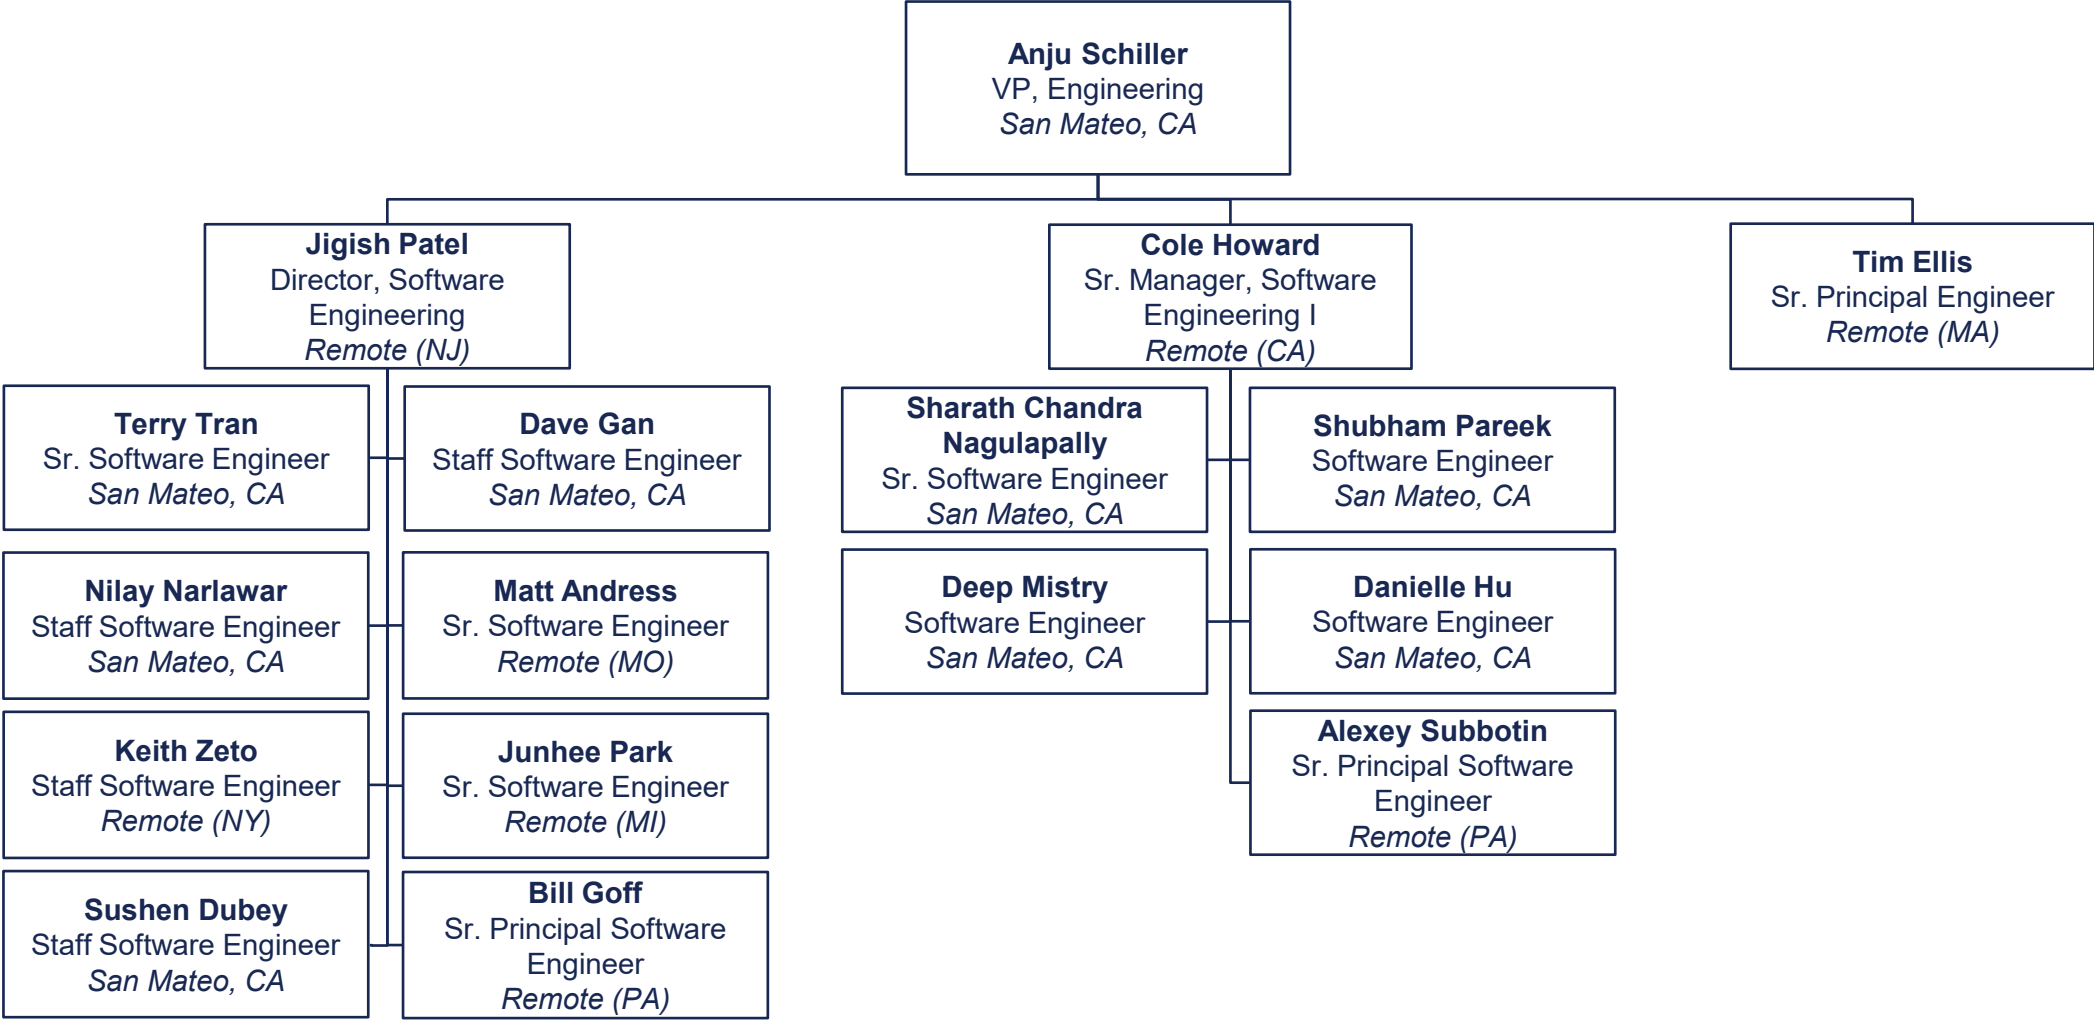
Anju Schiller
VP, Engineering
San Mateo, CA

Jigish Patel
Director, Software Engineering
Remote (NJ)

Cole Howard
Sr. Manager, Software Engineering I
Remote (CA)

Tim Ellis
Sr. Principal Engineer
Remote (MA)

Terry Tran
Sr. Software Engineer
San Mateo, CA

Dave Gan
Staff Software Engineer
San Mateo, CA

Nilay Narlawar
Staff Software Engineer
San Mateo, CA

Matt Andress
Sr. Software Engineer
Remote (MO)

Keith Zeto
Staff Software Engineer
Remote (NY)

Junhee Park
Sr. Software Engineer
Remote (MI)

Sushen Dubey
Staff Software Engineer
San Mateo, CA

Bill Goff
Sr. Principal Software Engineer
Remote (PA)

Sharath Chandra Nagulapally
Sr. Software Engineer
San Mateo, CA

Shubham Pareek
Software Engineer
San Mateo, CA

Deep Mistry
Software Engineer
San Mateo, CA

Danielle Hu
Software Engineer
San Mateo, CA

Alexey Subbotin
Sr. Principal Software Engineer
Remote (PA)